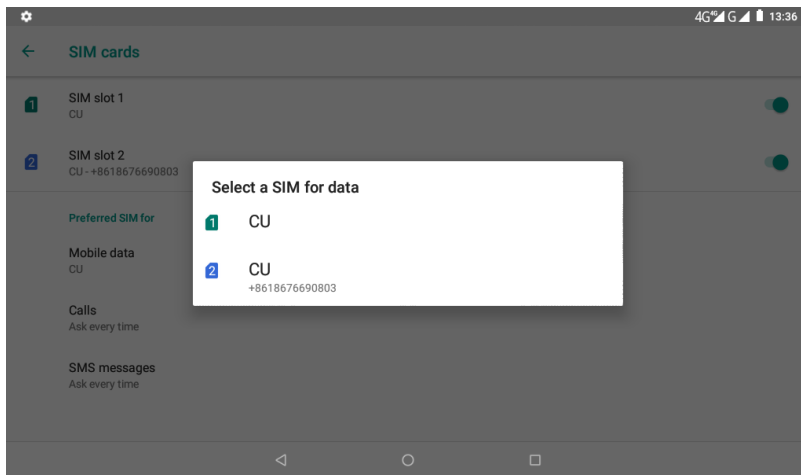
4G 4G G 13:36

SIM cards

1 SIM slot 1
CU

2 SIM slot 2
CU - +8618676690803

Preferred SIM for

Mobile data
CU

Calls
Ask every time

SMS messages
Ask every time

Select a SIM for data

1 CU

2 CU
+8618676690803